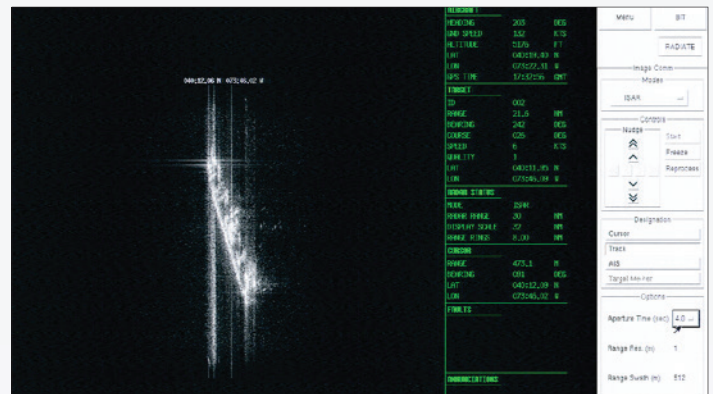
040:12.06 N 073:45.02 W

AIRCRAFT
HEADING 203 DEG
GND SPEED 132 KTS
ALTITUDE 5176 FT
LAT 040:19.03 N
LON 073:22.31 W
GPS TIME 17:17:56 GMT

TARGET
ID 002
RANGE 21.6 NM
BEARING 242 DEG
COURSE 025 DEG
SPEED 6 KTS
QUALITY 1
LAT 040:11.95 N
LON 073:45.09 W

RADAR STATUS
MODE ISAR
RADAR RANGE 20 NM
DISPLAY SCALE 32 NM
RANGE RINGS 8.00 NM

CURSOR
RANGE 473.1 M
BEARING 081 DEG
LAT 040:12.09 N
LON 073:45.02 W

FAULTS

ANNUNCIATIONS

Menu
BIT
RADIATE
Image Comm
Modes
ISAR
Controls
Nudge
Start
Freeze
Reprocess
Designation
Cursor
Track
AIS
Target Marker
Options
Aperture Time (sec) 4.0
Range Res. (m) 1
Range Swath (m) 512